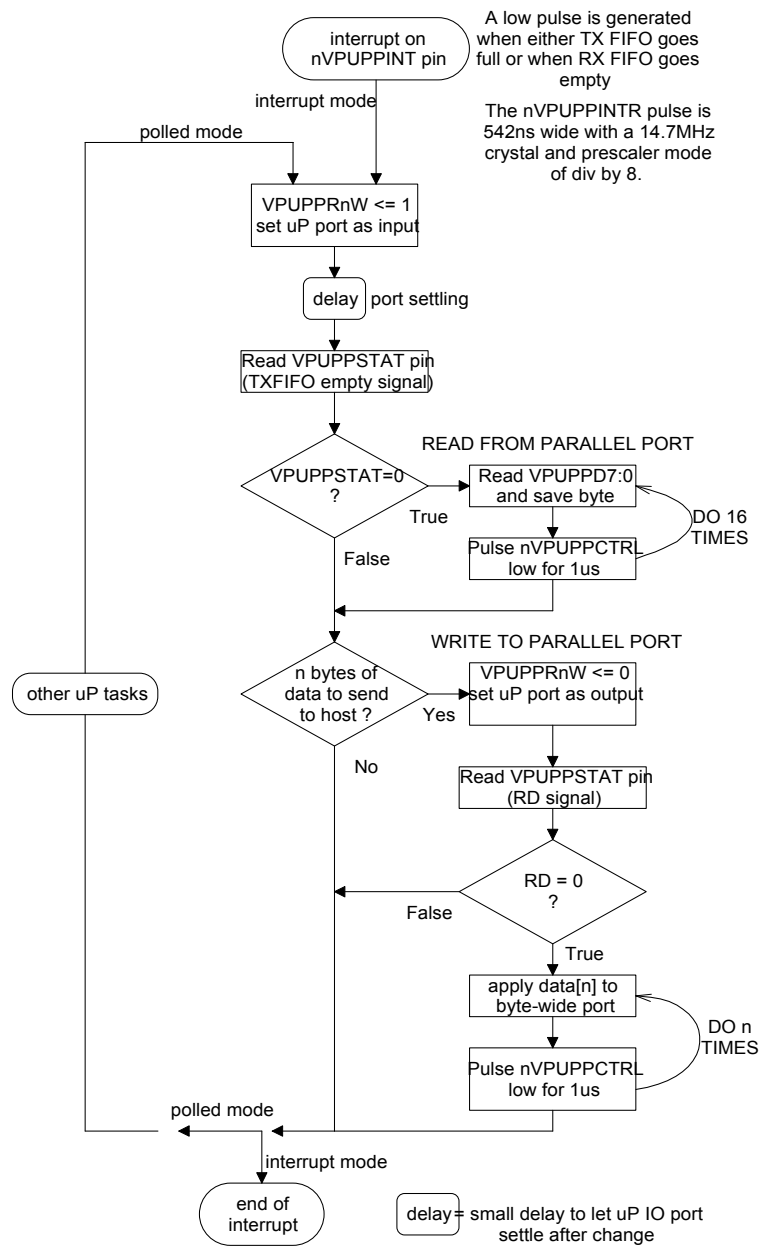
interrupt on nVPUPPINT pin

A low pulse is generated when either TX FIFO goes full or when RX FIFO goes empty

The nVPUPPINTR pulse is 542ns wide with a 14.7MHz crystal and prescaler mode of div by 8.

interrupt mode

polled mode

VPUPPRnW <= 1
set uP port as input

delay port settling

Read VPUPPSTAT pin
(TXFIFO empty signal)

READ FROM PARALLEL PORT

VPUPPSTAT=0
?

True

Read VPUPPD7:0
and save byte

DO 16 TIMES

Pulse nVPUPPCTRL
low for 1us

False

WRITE TO PARALLEL PORT

other uP tasks

n bytes of data to send to host ?

Yes

VPUPPRnW <= 0
set uP port as output

No

Read VPUPPSTAT pin
(RD signal)

RD = 0
?

False

True

apply data[n] to
byte-wide port

DO n TIMES

Pulse nVPUPPCTRL
low for 1us

polled mode

interrupt mode

end of interrupt

delay = small delay to let uP IO port settle after change